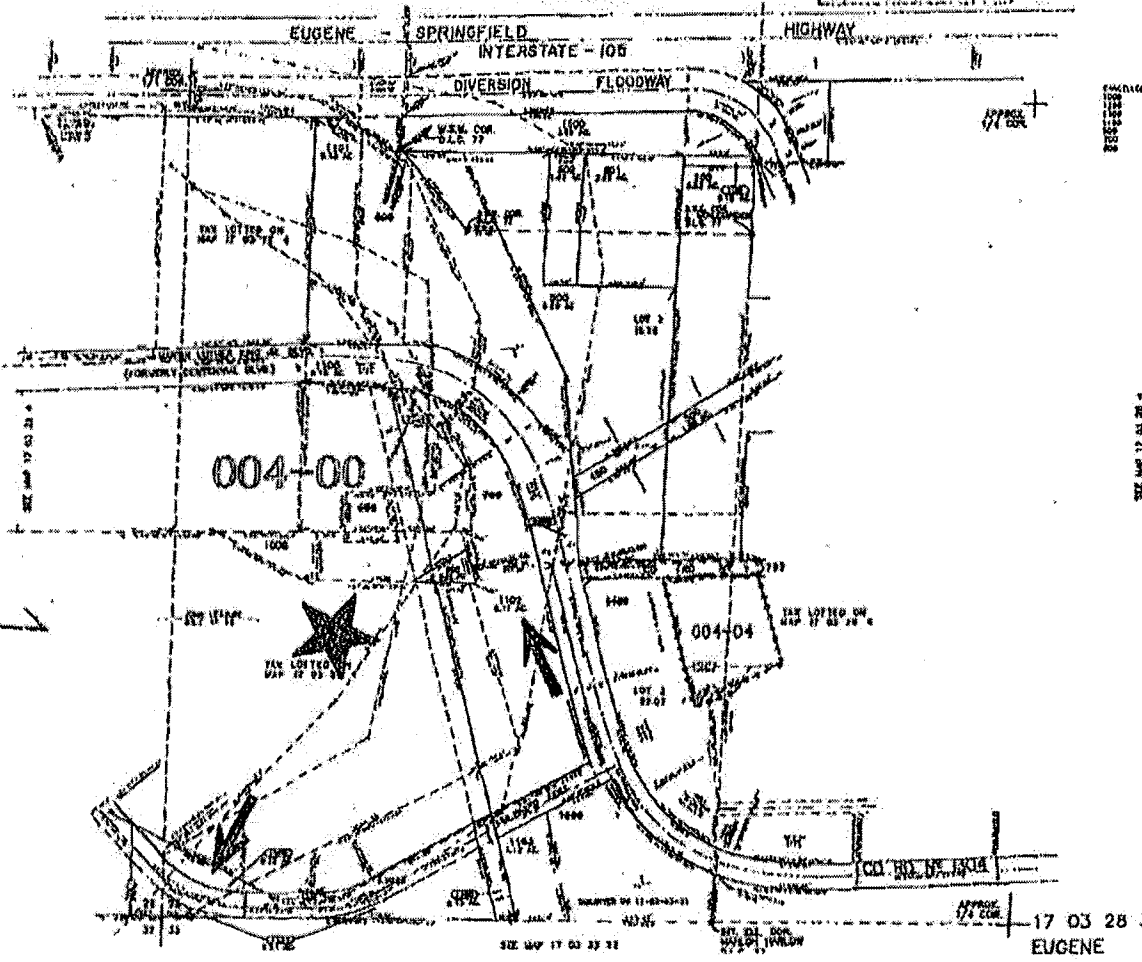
EUGENE - SPRINGFIELD
INTERSTATE - 105
HIGHWAY
DIVERSION FLOODWAY
APPROX. 1/4 COR.
004-00
004-04
TAX LOTTED ON MAP 17 03 28 4
TAX LOTTED ON MAP 17 03 33
SEE MAP 17 03 28 4
SEE MAP 17 03 33 11
APPROX. 1/4 COR.
17 03 28
EUGENE
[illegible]